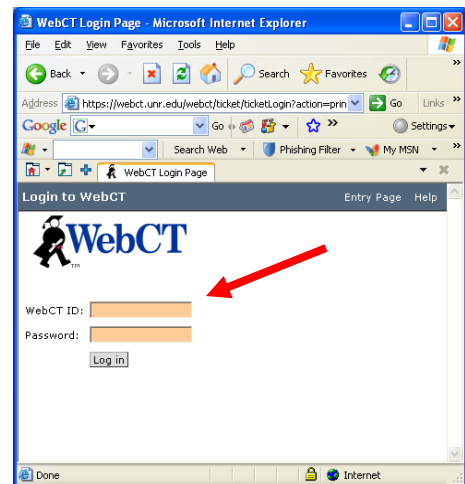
WebCT Login Page - Microsoft Internet Explorer

File Edit View Favorites Tools Help

Back Search Favorites

Address https://webct.unr.edu/webct/ticket/ticketLogin?action=prin Go Links »

Google G Go Settings

Search Web Phishing Filter My MSN

WebCT Login Page

Login to WebCT Entry Page Help

WebCT
TM

WebCT ID:
Password:
Log in

Done Internet